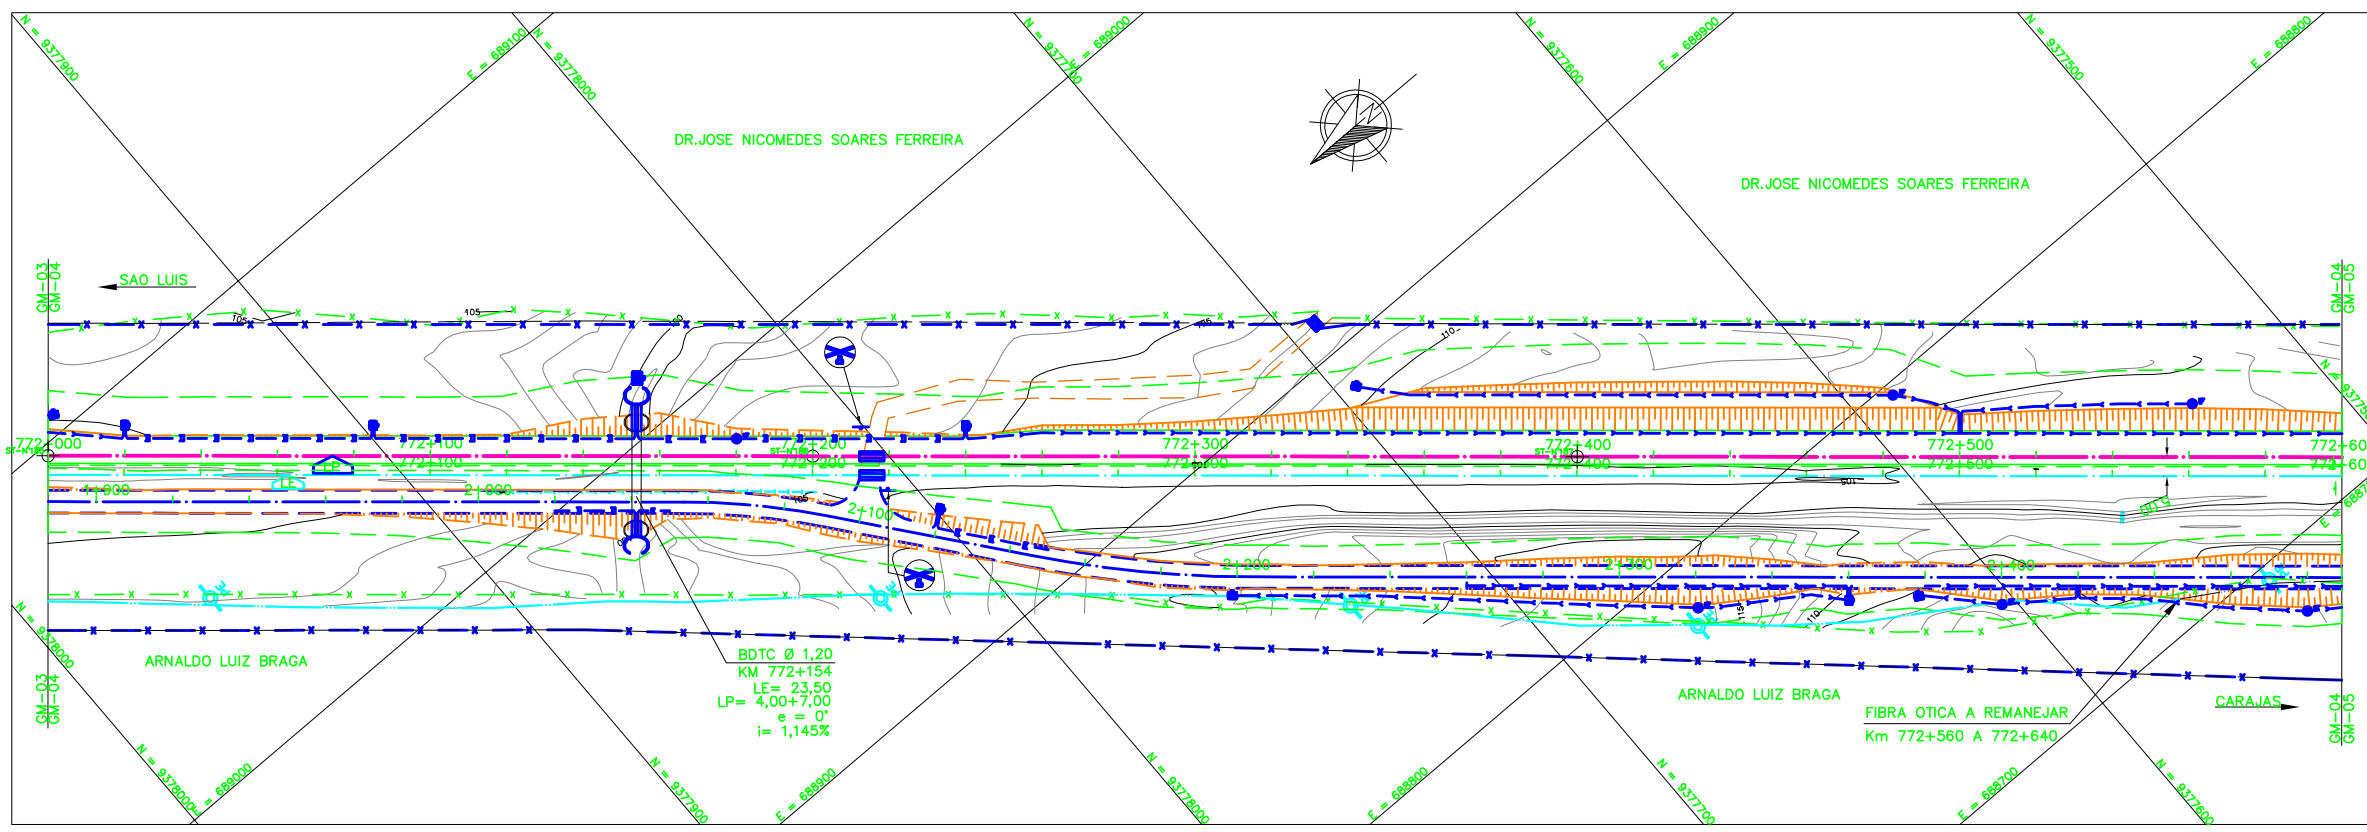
N = 9377900
E = 689100
N = 9378000
N = 9377700
E = 689000
N = 9377600
E = 688900
N = 9377500
E = 688800

DR.JOSE NICOMEDES SOARES FERREIRA

DR.JOSE NICOMEDES SOARES FERREIRA

GM-03
GM-04
SAO LUIS

GM-04
GM-05

105
105
110

772+000
772+100
772+100
772+200
772+200
772+300
772+300
772+400
772+400
772+500
772+500
772+60
772+60

LE
LE
1+900
2+000
2+100
2+200
2+300
2+400

N = 9378000
ARNALDO LUIZ BRAGA
GM-03
GM-04

BDTC Ø 1,20
KM 772+154
LE= 23,50
LP= 4,00+7,00
e = 0°
i= 1,145%

ARNALDO LUIZ BRAGA

FIBRA OTICA A REMANEJAR
Km 772+560 A 772+640

CARAJAS
GM-04
GM-05

N = 9378000
E = 689000
N = 9377900
E = 688900
N = 9378000
E = 688800
N = 9377700
E = 688700
N = 9377600